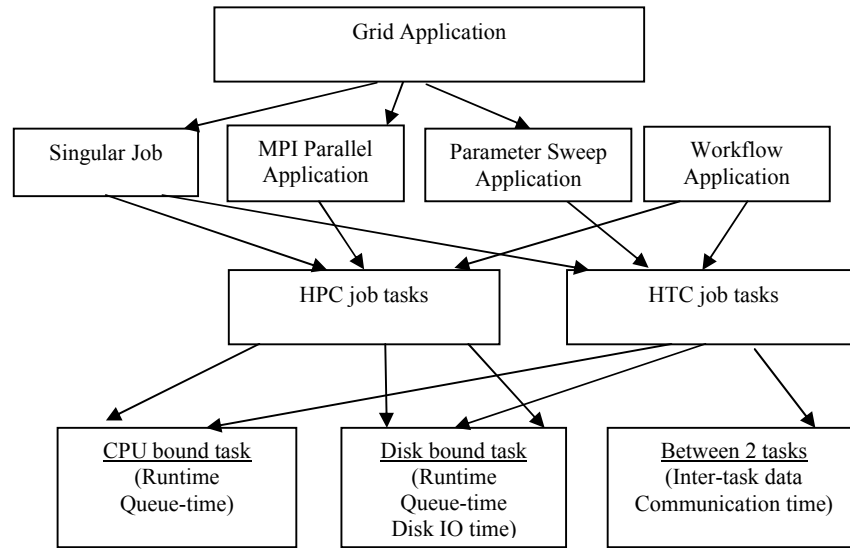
Grid Application

Singular Job

MPI Parallel Application

Parameter Sweep Application

Workflow Application

HPC job tasks

HTC job tasks

CPU bound task (Runtime Queue-time)

Disk bound task (Runtime Queue-time Disk IO time)

Between 2 tasks (Inter-task data Communication time)